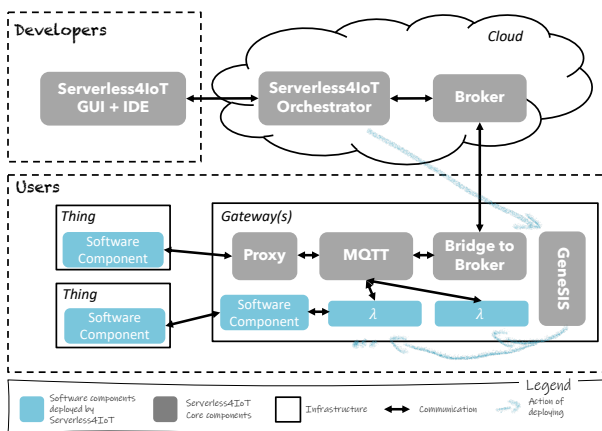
Developers

Cloud

Serverless4IoT GUI + IDE

Serverless4IoT Orchestrator

Broker

Users

Thing

Software Component

Gateway(s)

Proxy

MQTT

Bridge to Broker

GeneSIS

Thing

Software Component

Software Component

$\lambda$

$\lambda$

Legend

Software components deployed by Serverless4IoT

Serverless4IoT Core components

Infrastructure

Communication

Action of deploying